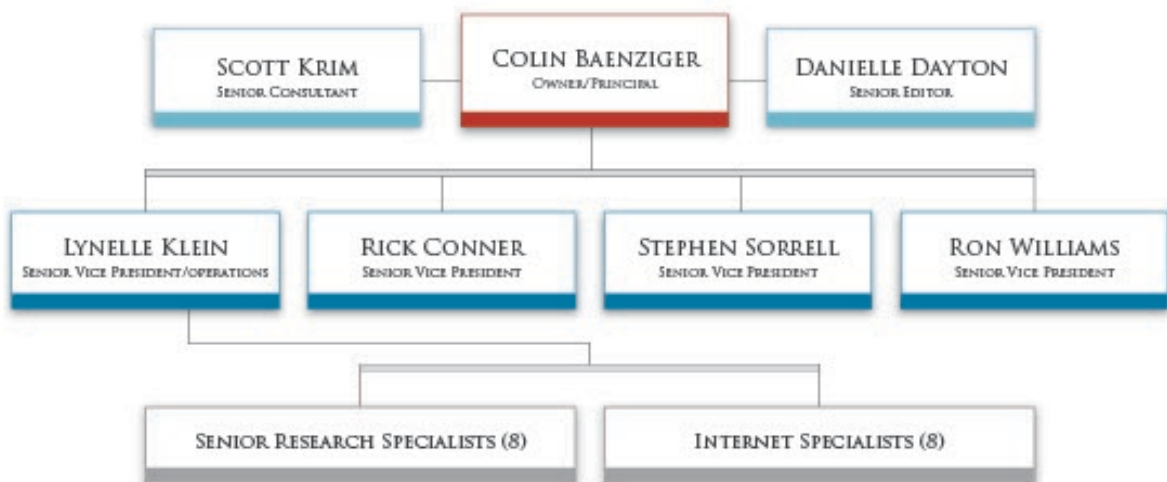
Scott Krim
Senior Consultant

Colin Baenziger
Owner/Principal

Danielle Dayton
Senior Editor

Lynelle Klein
Senior Vice President/operations

Rick Conner
Senior Vice President

Stephen Sorrell
Senior Vice President

Ron Williams
Senior Vice President

Senior Research Specialists (8)

Internet Specialists (8)